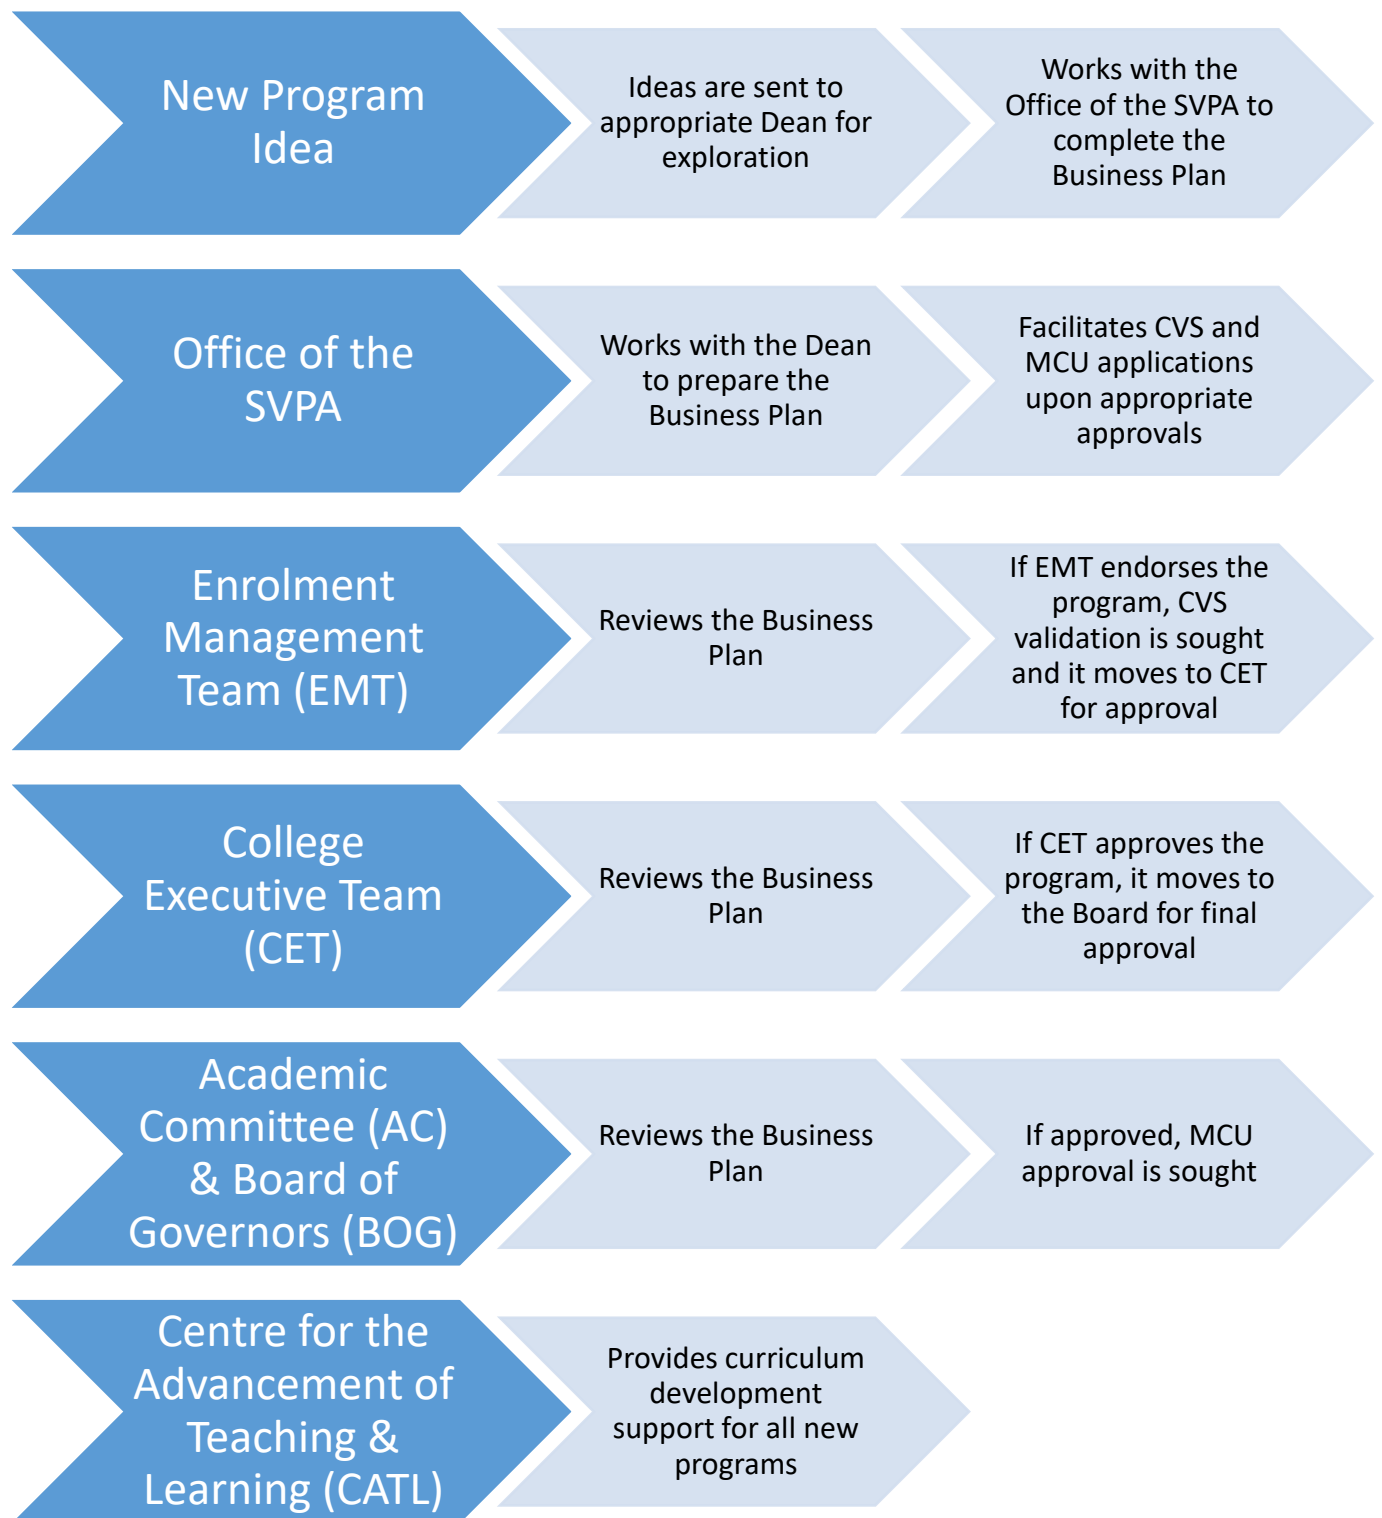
New Program Idea

Ideas are sent to appropriate Dean for exploration

Works with the Office of the SVPA to complete the Business Plan

Office of the SVPA

Works with the Dean to prepare the Business Plan

Facilitates CVS and MCU applications upon appropriate approvals

Enrolment Management Team (EMT)

Reviews the Business Plan

If EMT endorses the program, CVS validation is sought and it moves to CET for approval

College Executive Team (CET)

Reviews the Business Plan

If CET approves the program, it moves to the Board for final approval

Academic Committee (AC) & Board of Governors (BOG)

Reviews the Business Plan

If approved, MCU approval is sought

Centre for the Advancement of Teaching & Learning (CATL)

Provides curriculum development support for all new programs